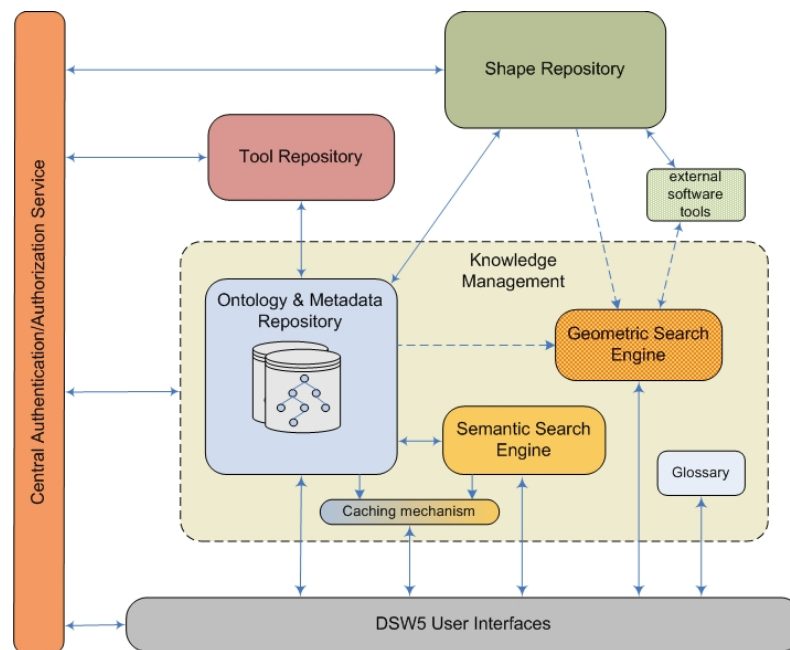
Central Authentication/Authorization Service

Shape Repository

Tool Repository

external software tools

Knowledge Management

Ontology & Metadata Repository

Geometric Search Engine

Semantic Search Engine

Glossary

Caching mechanism

DSW5 User Interfaces